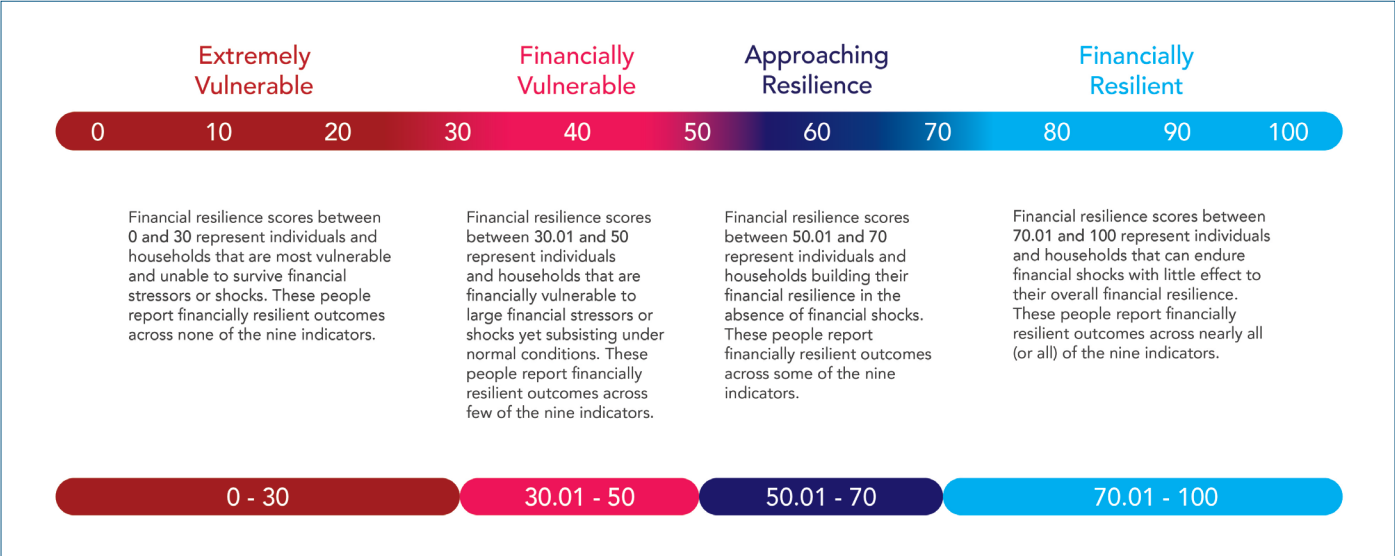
Extremely Vulnerable

Financially Vulnerable

Approaching Resilience

Financially Resilient

0 10 20 30 40 50 60 70 80 90 100

Financial resilience scores between 0 and 30 represent individuals and households that are most vulnerable and unable to survive financial stressors or shocks. These people report financially resilient outcomes across none of the nine indicators.

Financial resilience scores between 30.01 and 50 represent individuals and households that are financially vulnerable to large financial stressors or shocks yet subsisting under normal conditions. These people report financially resilient outcomes across few of the nine indicators.

Financial resilience scores between 50.01 and 70 represent individuals and households building their financial resilience in the absence of financial shocks. These people report financially resilient outcomes across some of the nine indicators.

Financial resilience scores between 70.01 and 100 represent individuals and households that can endure financial shocks with little effect to their overall financial resilience. These people report financially resilient outcomes across nearly all (or all) of the nine indicators.

0 - 30

30.01 - 50

50.01 - 70

70.01 - 100